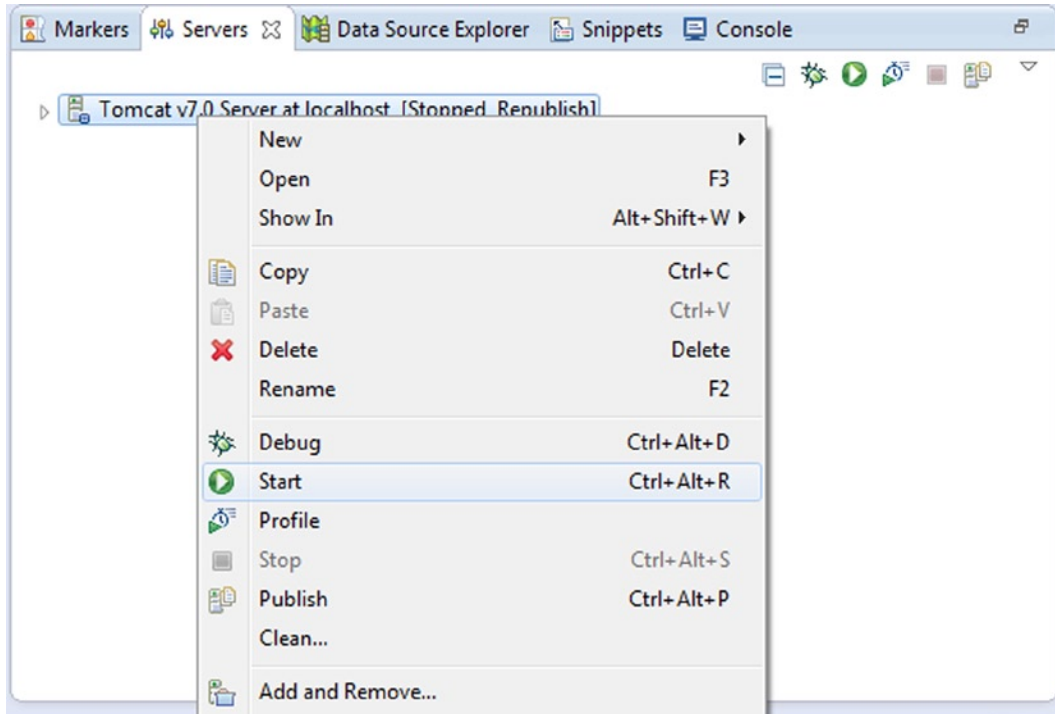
Markers Servers ☒ Data Source Explorer Snippets Console

Tomcat v7.0 Server at localhost [Stopped, Republish]

| | |
|---|---|
| New | ▸ |
| Open | F3 |
| Show In | Alt+Shift+W ▸ |
| Copy | Ctrl+C |
| Paste | Ctrl+V |
| Delete | Delete |
| Rename | F2 |
| Debug | Ctrl+Alt+D |
| Start | Ctrl+Alt+R |
| Profile | |
| Stop | Ctrl+Alt+S |
| Publish | Ctrl+Alt+P |
| Clean... | |
| Add and Remove... | |